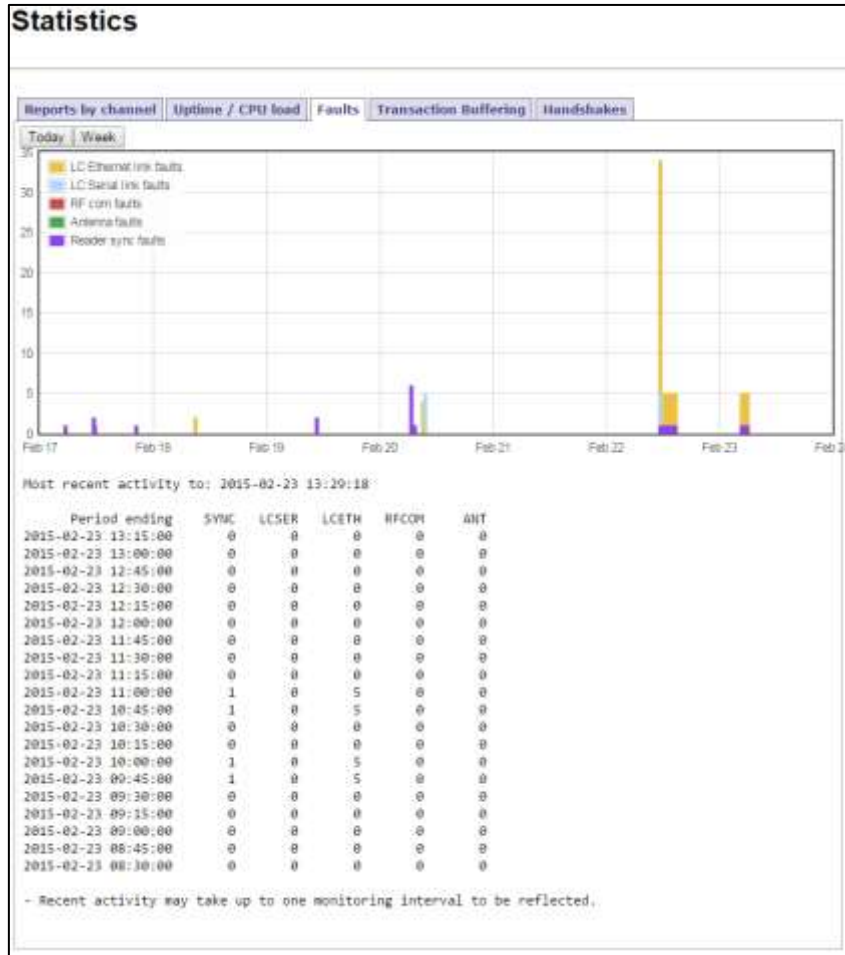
Statistics

Reports by channel | Uptime / CPU load | Faults | Transaction Buffering | Handshakes

Today | Week

35
30
25
20
15
10
5
0

LC Ethernet link faults
LC Serial link faults
RF com faults
Antenna faults
Reader sync faults

Feb 17 Feb 18 Feb 19 Feb 20 Feb 21 Feb 22 Feb 23 Feb 2

Most recent activity to: 2015-02-23 13:29:18

| Period ending | SYNC | LCSER | LCETH | RFCOM | ANT |
|---|---|---|---|---|---|
| 2015-02-23 13:15:00 | 0 | 0 | 0 | 0 | 0 |
| 2015-02-23 13:00:00 | 0 | 0 | 0 | 0 | 0 |
| 2015-02-23 12:45:00 | 0 | 0 | 0 | 0 | 0 |
| 2015-02-23 12:30:00 | 0 | 0 | 0 | 0 | 0 |
| 2015-02-23 12:15:00 | 0 | 0 | 0 | 0 | 0 |
| 2015-02-23 12:00:00 | 0 | 0 | 0 | 0 | 0 |
| 2015-02-23 11:45:00 | 0 | 0 | 0 | 0 | 0 |
| 2015-02-23 11:30:00 | 0 | 0 | 0 | 0 | 0 |
| 2015-02-23 11:15:00 | 0 | 0 | 0 | 0 | 0 |
| 2015-02-23 11:00:00 | 1 | 0 | 5 | 0 | 0 |
| 2015-02-23 10:45:00 | 1 | 0 | 5 | 0 | 0 |
| 2015-02-23 10:30:00 | 0 | 0 | 0 | 0 | 0 |
| 2015-02-23 10:15:00 | 0 | 0 | 0 | 0 | 0 |
| 2015-02-23 10:00:00 | 1 | 0 | 5 | 0 | 0 |
| 2015-02-23 09:45:00 | 1 | 0 | 5 | 0 | 0 |
| 2015-02-23 09:30:00 | 0 | 0 | 0 | 0 | 0 |
| 2015-02-23 09:15:00 | 0 | 0 | 0 | 0 | 0 |
| 2015-02-23 09:00:00 | 0 | 0 | 0 | 0 | 0 |
| 2015-02-23 08:45:00 | 0 | 0 | 0 | 0 | 0 |
| 2015-02-23 08:30:00 | 0 | 0 | 0 | 0 | 0 |

- Recent activity may take up to one monitoring interval to be reflected.